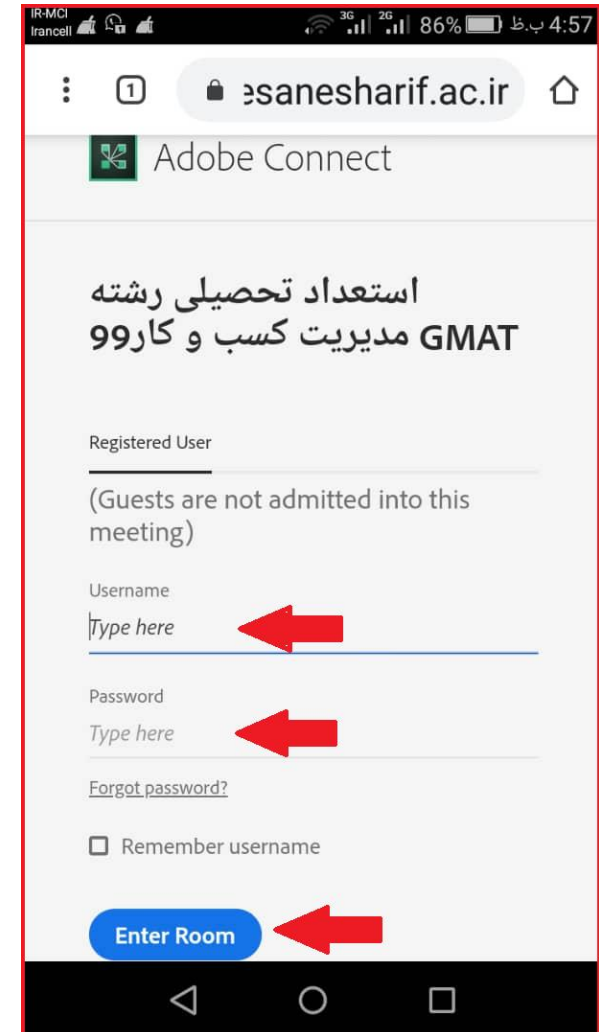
IR-MCI
Irancell
3G 2G 86% ب.ظ 4:57

1 esanesharif.ac.ir

Adobe Connect

استعداد تحصیلی رشته GMAT مدیریت کسب و کار99

Registered User

(Guests are not admitted into this meeting)

Username
Type here

Password
Type here

Forgot password?

Remember username

Enter Room